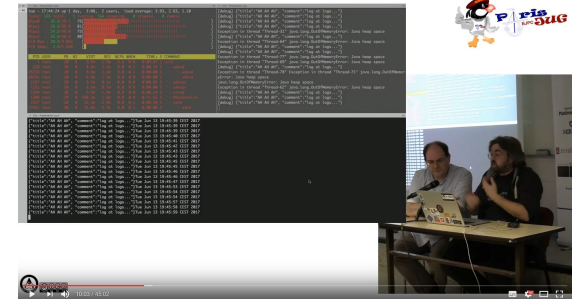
[{"title":"AH AH AH","comment":"log et logs..."}]
[{"title":"AH AH AH","comment":"log et logs..."}]
Exception in thread "Thread-57" java.lang.OutOfMemoryError: Java heap space
Exception in thread "Thread-64" java.lang.OutOfMemoryError: Java heap space
Exception in thread "Thread-65" java.lang.OutOfMemoryError: Java heap space
Exception in thread "Thread-78" Exception in thread "Thread-77" java.lang.OutOfMemoryError: Java heap space
Exception in thread "Thread-67" java.lang.OutOfMemoryError: Java heap space
Exception in thread "Thread-69" java.lang.OutOfMemoryError: Java heap space

[{"title":"AH AH AH","comment":"log et logs..."}]Tue Jun 13 19:45:39 CEST 2017
[{"title":"AH AH AH","comment":"log et logs..."}]Tue Jun 13 19:45:39 CEST 2017
[{"title":"AH AH AH","comment":"log et logs..."}]Tue Jun 13 19:45:39 CEST 2017
[{"title":"AH AH AH","comment":"log et logs..."}]Tue Jun 13 19:45:41 CEST 2017
[{"title":"AH AH AH","comment":"log et logs..."}]Tue Jun 13 19:45:41 CEST 2017
[{"title":"AH AH AH","comment":"log et logs..."}]Tue Jun 13 19:45:43 CEST 2017
[{"title":"AH AH AH","comment":"log et logs..."}]Tue Jun 13 19:45:43 CEST 2017
[{"title":"AH AH AH","comment":"log et logs..."}]Tue Jun 13 19:45:45 CEST 2017
[{"title":"AH AH AH","comment":"log et logs..."}]Tue Jun 13 19:45:45 CEST 2017
[{"title":"AH AH AH","comment":"log et logs..."}]Tue Jun 13 19:45:47 CEST 2017
[{"title":"AH AH AH","comment":"log et logs..."}]Tue Jun 13 19:45:49 CEST 2017
[{"title":"AH AH AH","comment":"log et logs..."}]Tue Jun 13 19:45:51 CEST 2017
[{"title":"AH AH AH","comment":"log et logs..."}]Tue Jun 13 19:45:53 CEST 2017
[{"title":"AH AH AH","comment":"log et logs..."}]Tue Jun 13 19:45:55 CEST 2017
[{"title":"AH AH AH","comment":"log et logs..."}]Tue Jun 13 19:45:55 CEST 2017

Paris JUG

10:02 / 45:02